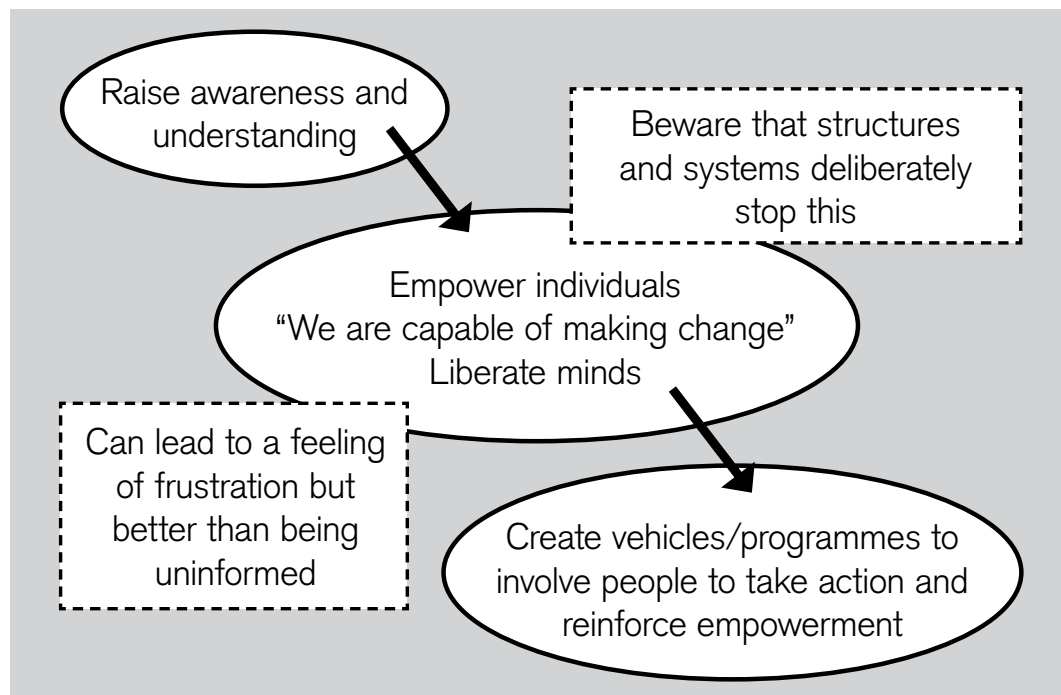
Raise awareness and understanding

Beware that structures and systems deliberately stop this

Empower individuals
“We are capable of making change”
Liberate minds

Can lead to a feeling of frustration but better than being uninformed

Create vehicles/programmes to involve people to take action and reinforce empowerment